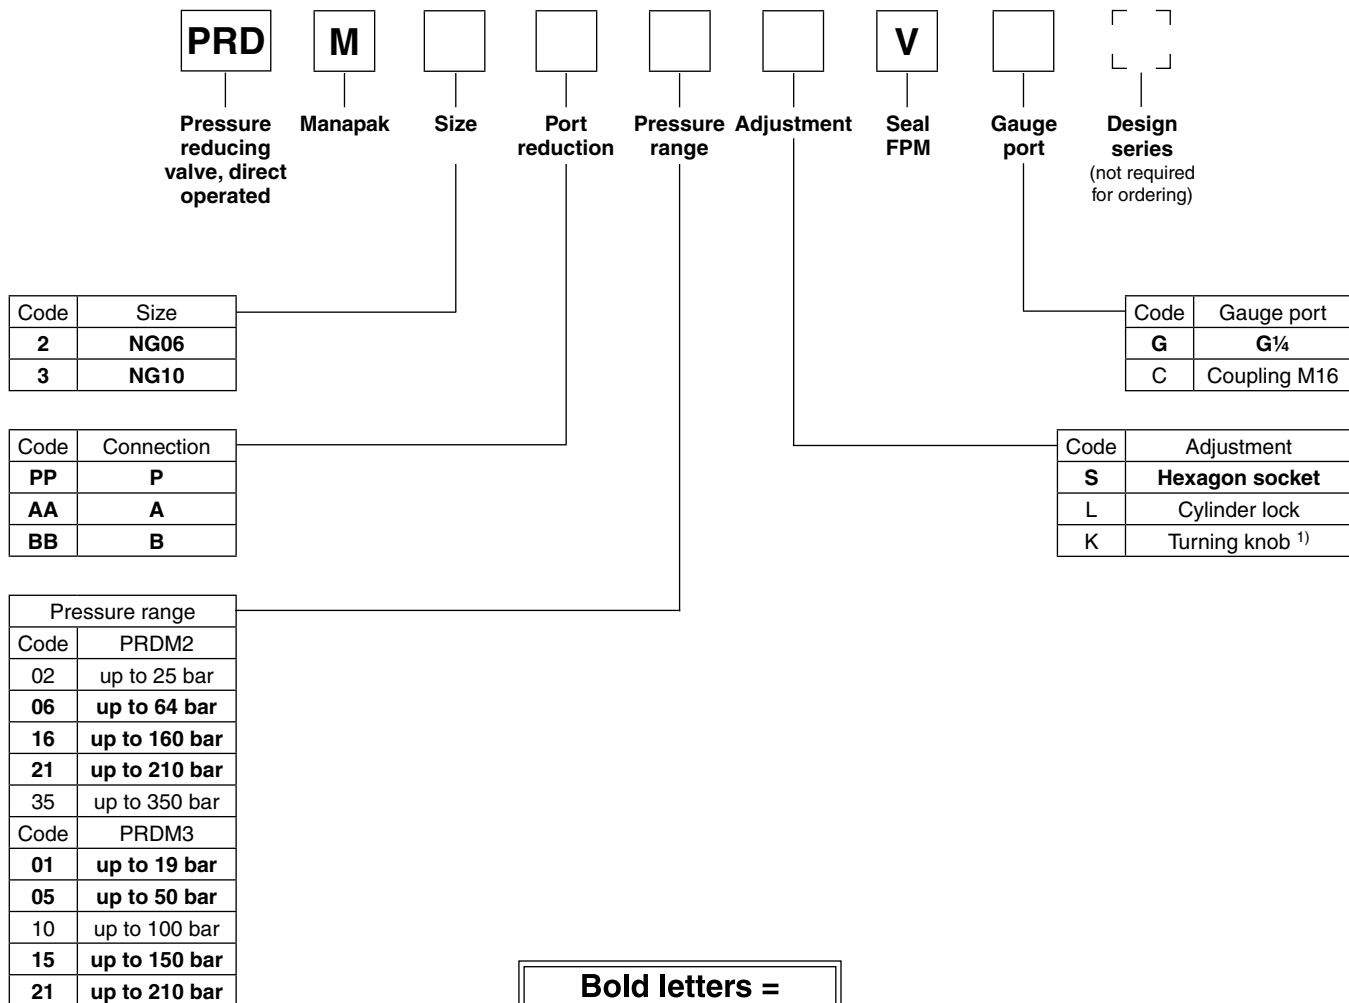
PRD M V

Pressure reducing valve, direct operated
Manapak
Size
Port reduction
Pressure range
Adjustment
Seal FPM
Gauge port
Design series (not required for ordering)

| Code | Size |
|---|---|
| **2** | **NG06** |
| **3** | **NG10** |

| Code | Gauge port |
|---|---|
| **G** | **G¼** |
| C | Coupling M16 |

| Code | Connection |
|---|---|
| **PP** | **P** |
| **AA** | **A** |
| **BB** | **B** |

| Code | Adjustment |
|---|---|
| **S** | **Hexagon socket** |
| L | Cylinder lock |
| K | Turning knob $^{1)}$ |

| Pressure range | |
|---|---|
| Code | PRDM2 |
| 02 | up to 25 bar |
| **06** | **up to 64 bar** |
| **16** | **up to 160 bar** |
| **21** | **up to 210 bar** |
| 35 | up to 350 bar |
| Code | PRDM3 |
| **01** | **up to 19 bar** |
| **05** | **up to 50 bar** |
| 10 | up to 100 bar |
| **15** | **up to 150 bar** |
| **21** | **up to 210 bar** |

**Bold letters =**